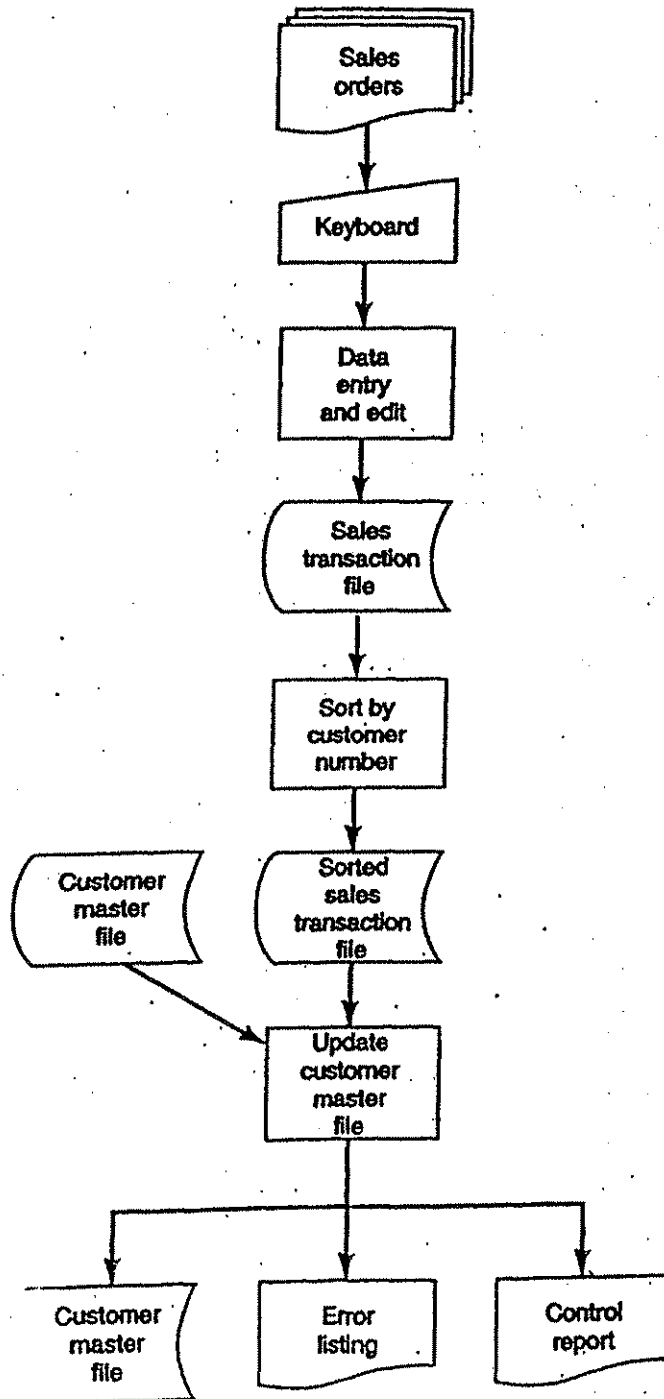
Sales orders

Keyboard

Data entry and edit

Sales transaction file

Sort by customer number

Customer master file

Sorted sales transaction file

Update customer master file

Customer master file

Error listing

Control report